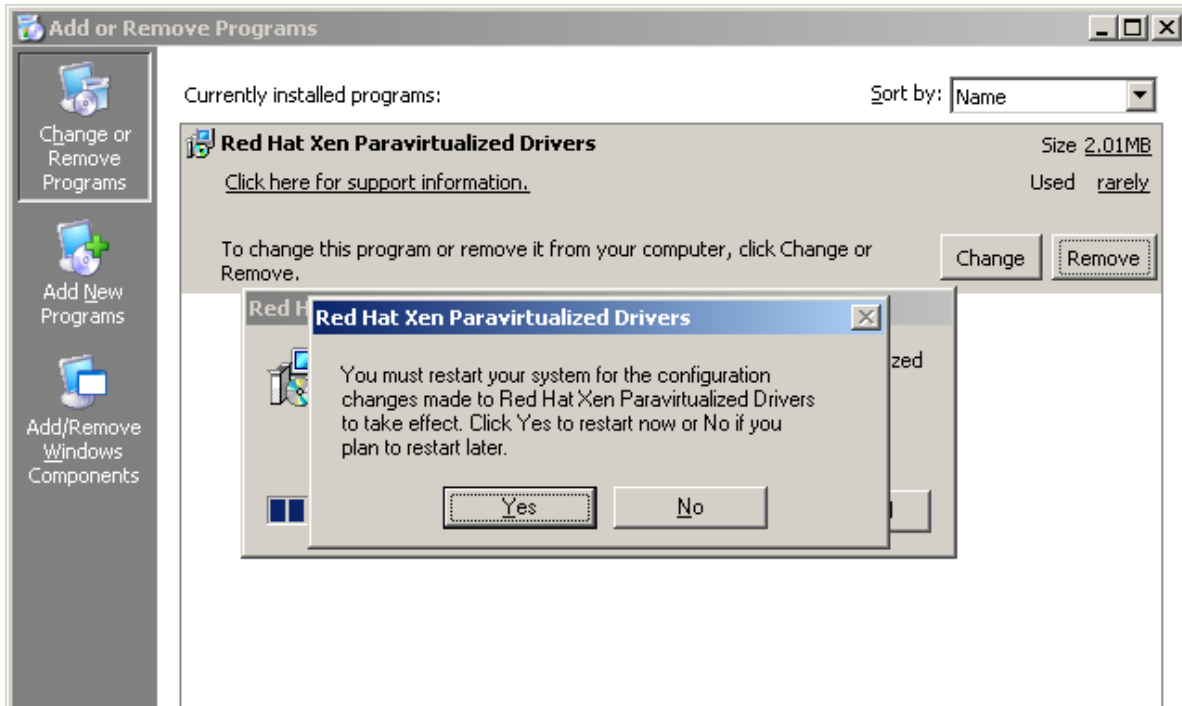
Add or Remove Programs

Change or Remove Programs

Add New Programs

Add/Remove Windows Components

Currently installed programs:

Sort by: Name

Red Hat Xen Paravirtualized Drivers

Size 2.01MB

Click here for support information.

Used rarely

To change this program or remove it from your computer, click Change or Remove.

Change

Remove

Red H

zed

Red Hat Xen Paravirtualized Drivers

You must restart your system for the configuration changes made to Red Hat Xen Paravirtualized Drivers to take effect. Click Yes to restart now or No if you plan to restart later.

Yes

No